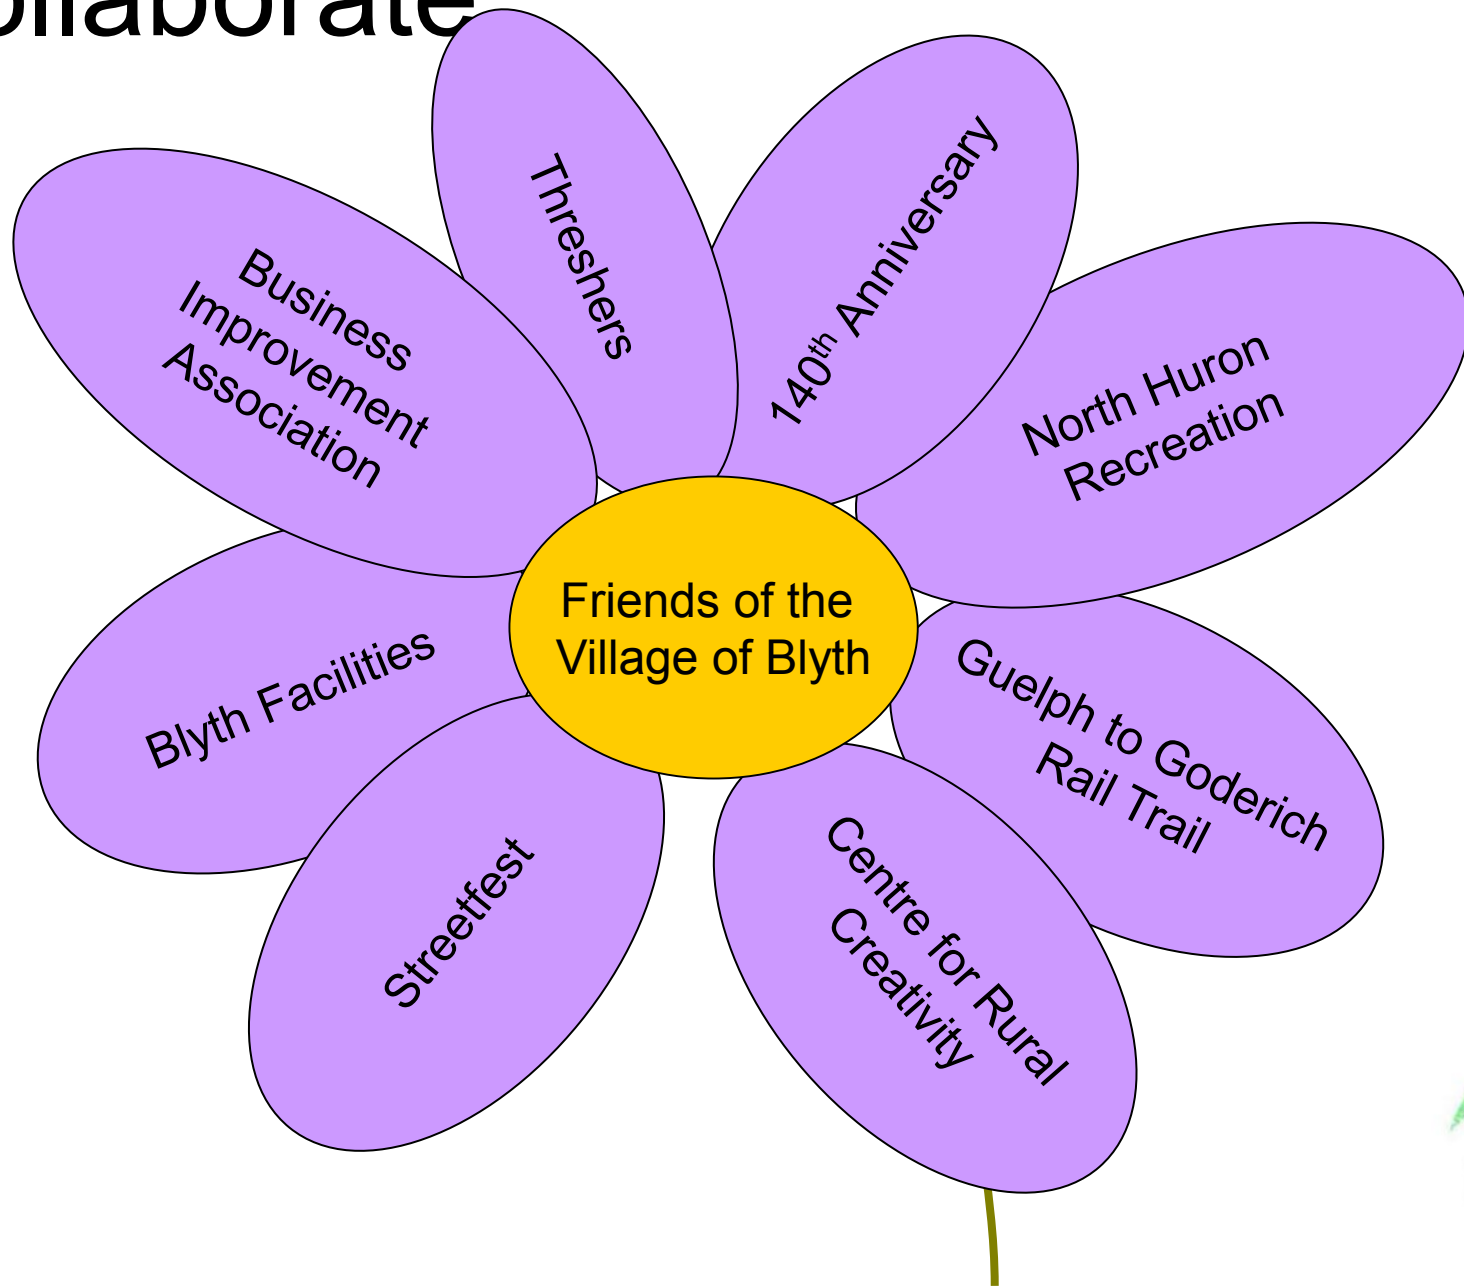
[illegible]llaborate

Business Improvement Association

Threshers

$140^{th}$ Anniversary

North Huron Recreation

Friends of the Village of Blyth

Blyth Facilities

Guelph to Goderich Rail Trail

Streetfest

Centre for Rural Creativity